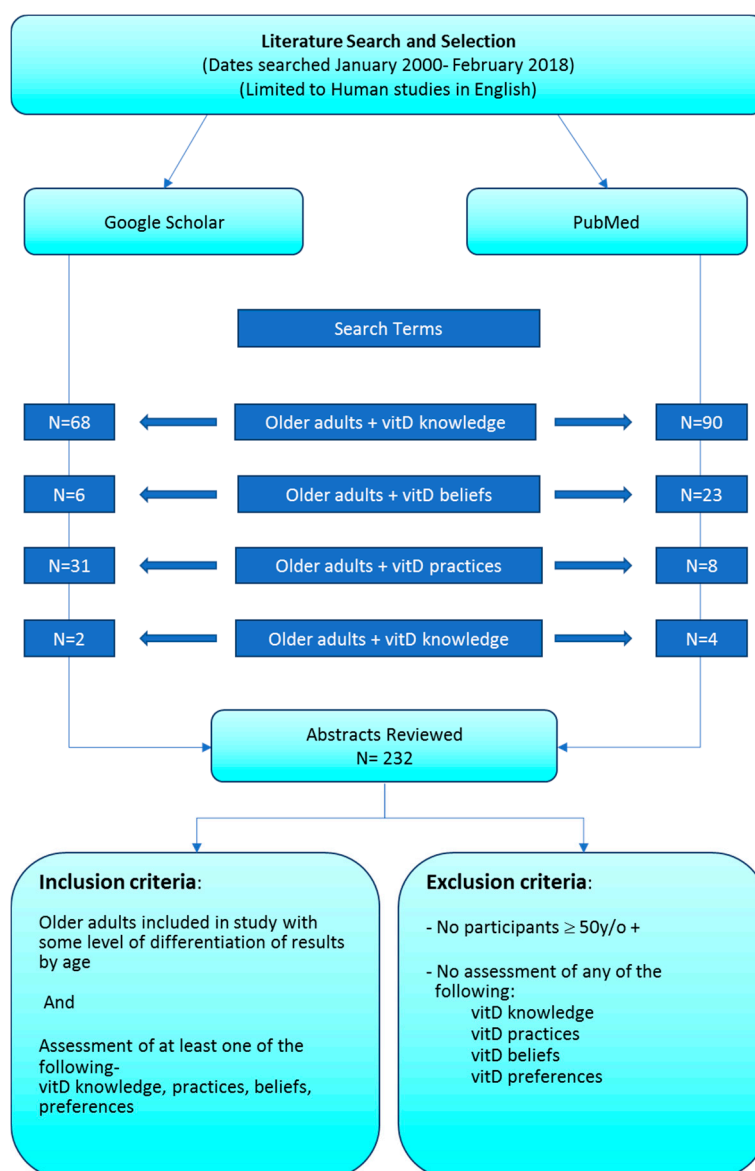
Literature Search and Selection
(Dates searched January 2000- February 2018)
(Limited to Human studies in English)

Google Scholar

PubMed

Search Terms

N=68

Older adults + vitD knowledge

N=90

N=6

Older adults + vitD beliefs

N=23

N=31

Older adults + vitD practices

N=8

N=2

Older adults + vitD knowledge

N=4

Abstracts Reviewed
N= 232

Inclusion criteria:

Older adults included in study with some level of differentiation of results by age

And

Assessment of at least one of the following-
vitD knowledge, practices, beliefs, preferences

Exclusion criteria:

- No participants $\geq$ 50y/o +

- No assessment of any of the following:
vitD knowledge
vitD practices
vitD beliefs
vitD preferences